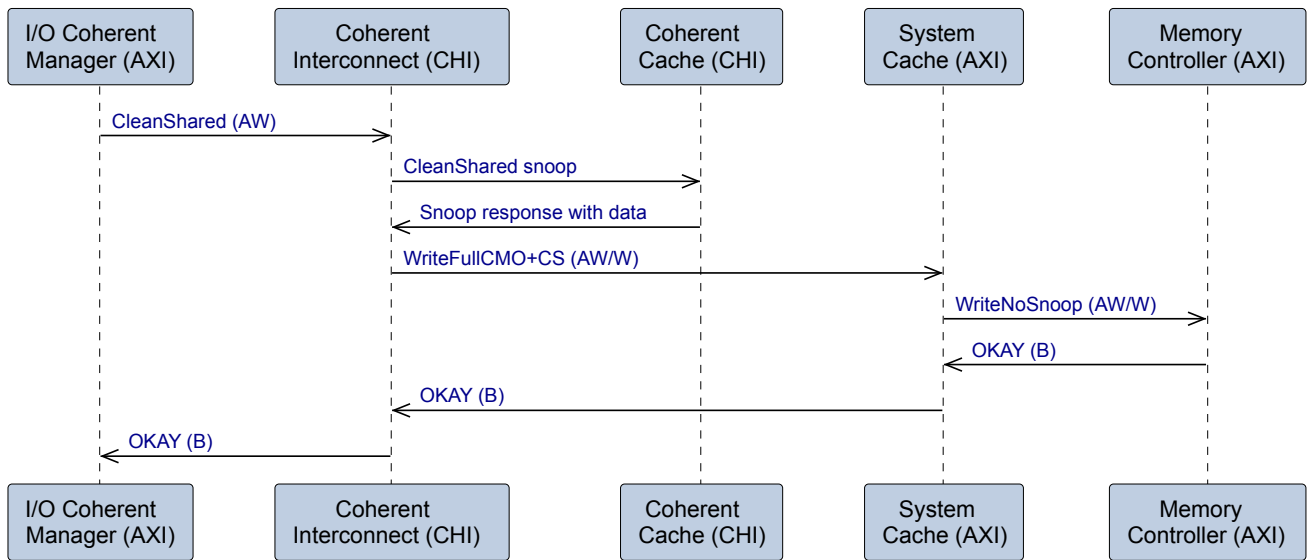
I/O Coherent Manager (AXI)

Coherent Interconnect (CHI)

Coherent Cache (CHI)

System Cache (AXI)

Memory Controller (AXI)

CleanShared (AW)

CleanShared snoop

Snoop response with data

WriteFullCMO+CS (AW/W)

WriteNoSnoop (AW/W)

OKAY (B)

OKAY (B)

OKAY (B)

I/O Coherent Manager (AXI)

Coherent Interconnect (CHI)

Coherent Cache (CHI)

System Cache (AXI)

Memory Controller (AXI)